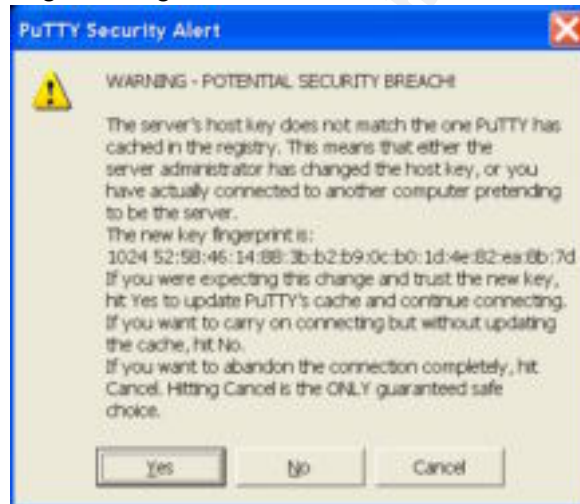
PuTTY Security Alert

WARNING - POTENTIAL SECURITY BREACH!

The server's host key does not match the one PuTTY has cached in the registry. This means that either the server administrator has changed the host key, or you have actually connected to another computer pretending to be the server.
The new key fingerprint is:
1024 52:58:46:14:88:3b:b2:b9:0c:b0:1d:4e:82:ea:8b:7d
If you were expecting this change and trust the new key, hit Yes to update PuTTY's cache and continue connecting.
If you want to carry on connecting but without updating the cache, hit No.
If you want to abandon the connection completely, hit Cancel. Hitting Cancel is the ONLY guaranteed safe choice.

Yes | No | Cancel